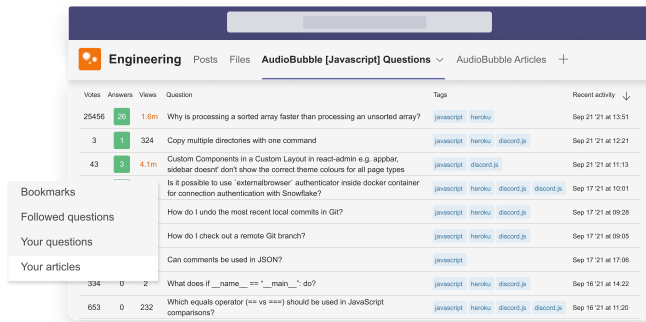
Engineering Posts Files AudioBubble [Javascript] Questions AudioBubble Articles +

| Votes | Answers | Views | Question | Tags | Recent activity |
|---|---|---|---|---|---|
| 25456 | 26 | 1.6m | Why is processing a sorted array faster than processing an unsorted array? | javascript heroku | Sep 21 '21 at 13:51 |
| 3 | 1 | 324 | Copy multiple directories with one command | javascript heroku discord.js | Sep 21 '21 at 12:21 |
| 43 | 3 | 4.1m | Custom Components in a Custom Layout in react-admin e.g. appbar, sidebar doesnt' don't show the correct theme colours for all page types | javascript discord.js | Sep 21 '21 at 11:13 |
| | | | Is it possible to use `externalbrowser` authenticator inside docker container for connection authentication with Snowflake? | javascript heroku discord.js discord.js | Sep 17 '21 at 10:01 |
| | | | How do I undo the most recent local commits in Git? | javascript heroku discord.js | Sep 17 '21 at 09:28 |
| | | | How do I check out a remote Git branch? | javascript heroku discord.js | Sep 17 '21 at 09:05 |
| | | | Can comments be used in JSON? | javascript | Sep 17 '21 at 17:06 |
| 334 | 0 | 2 | What does if __name__ == "__main__": do? | javascript heroku discord.js | Sep 16 '21 at 14:22 |
| 653 | 0 | 232 | Which equals operator (== vs ===) should be used in JavaScript comparisons? | javascript heroku discord.js discord.js | Sep 16 '21 at 11:20 |

Bookmarks
Followed questions
Your questions
Your articles